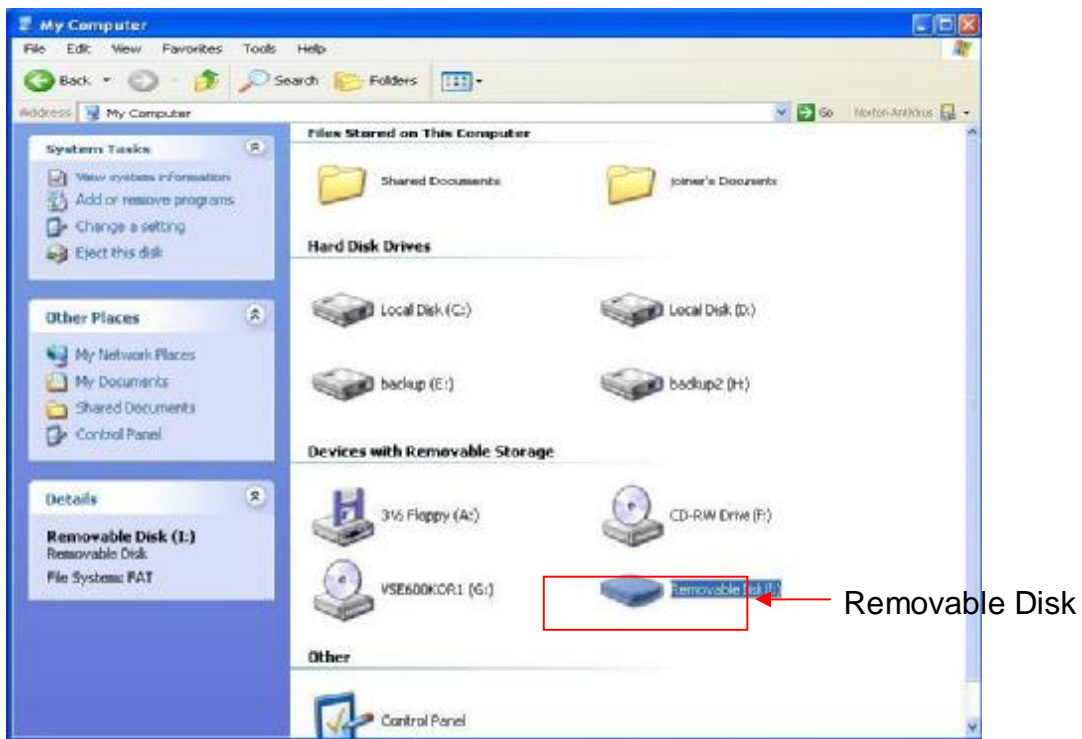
My Computer

File Edit View Favorites Tools Help

Back Search Folders

Address My Computer Go Norton AntiVirus

System Tasks

View system information
Add or remove programs
Change a setting
Eject this disk

Other Places

My Network Places
My Documents
Shared Documents
Control Panel

Details

Removable Disk (I:)
Removable Disk
File System: FAT

Files Stored on This Computer

Shared Documents
joiner's Documents

Hard Disk Drives

Local Disk (C:)
Local Disk (D:)
backup (E:)
backup2 (H:)

Devices with Removable Storage

3½ Floppy (A:)
CD-RW Drive (F:)
VSE600KOR1 (G:)
Removable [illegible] (I:)

Removable Disk

Other

Control Panel